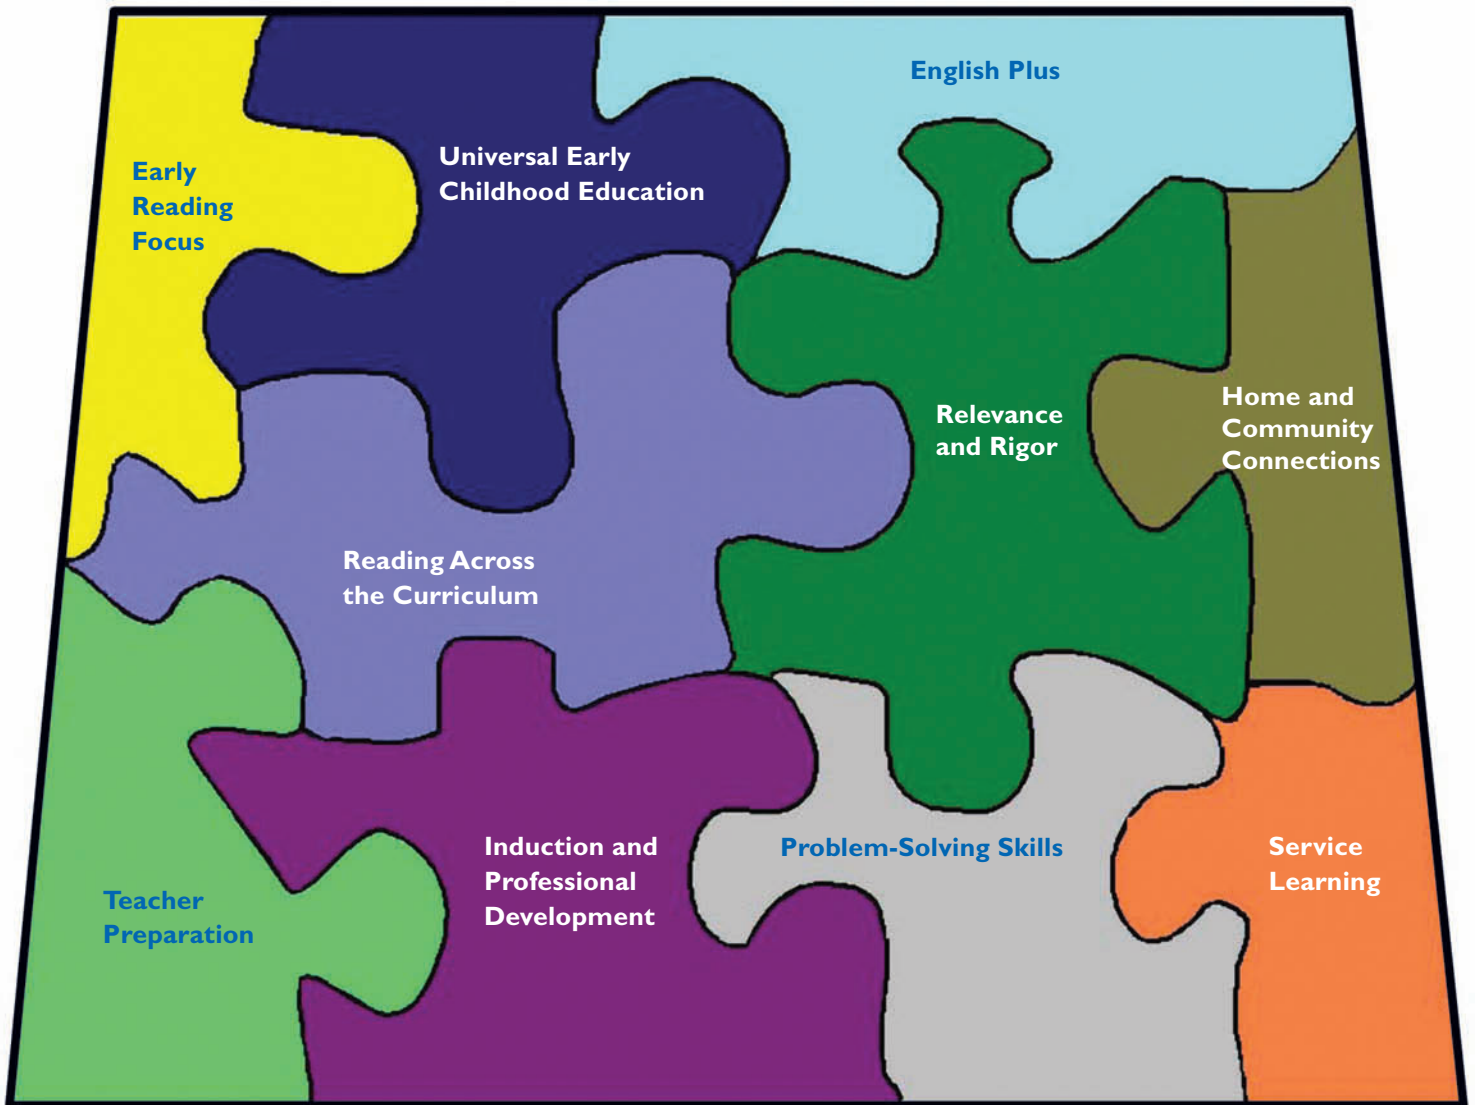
Early Reading Focus

Universal Early Childhood Education

English Plus

Relevance and Rigor

Home and Community Connections

Reading Across the Curriculum

Induction and Professional Development

Problem-Solving Skills

Service Learning

Teacher Preparation